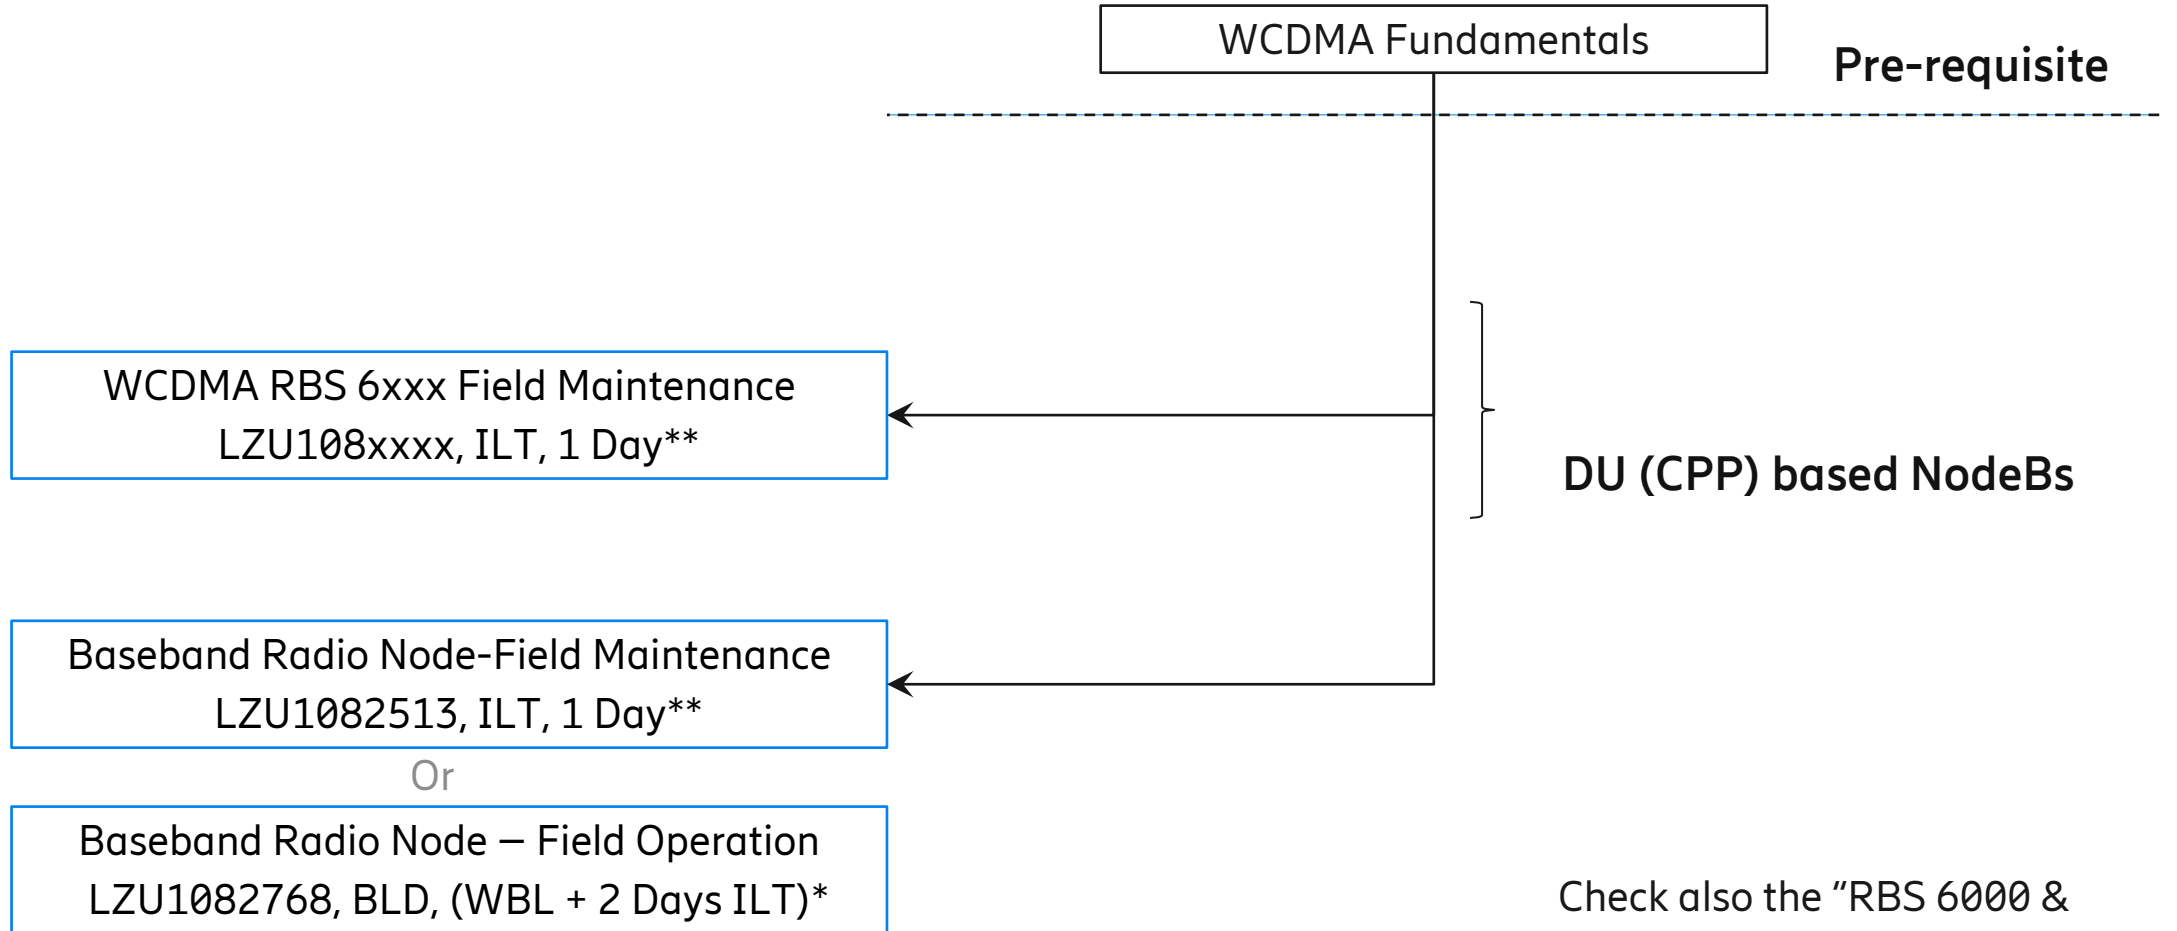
WCDMA Fundamentals

Pre-requisite

WCDMA RBS 6xxx Field Maintenance
LZU108xxxx, ILT, 1 Day**

DU (CPP) based NodeBs

Baseband Radio Node-Field Maintenance
LZU1082513, ILT, 1 Day**

Or

Baseband Radio Node – Field Operation
LZU1082768, BLD, (WBL + 2 Days ILT)*

Check also the "RBS 6000 &